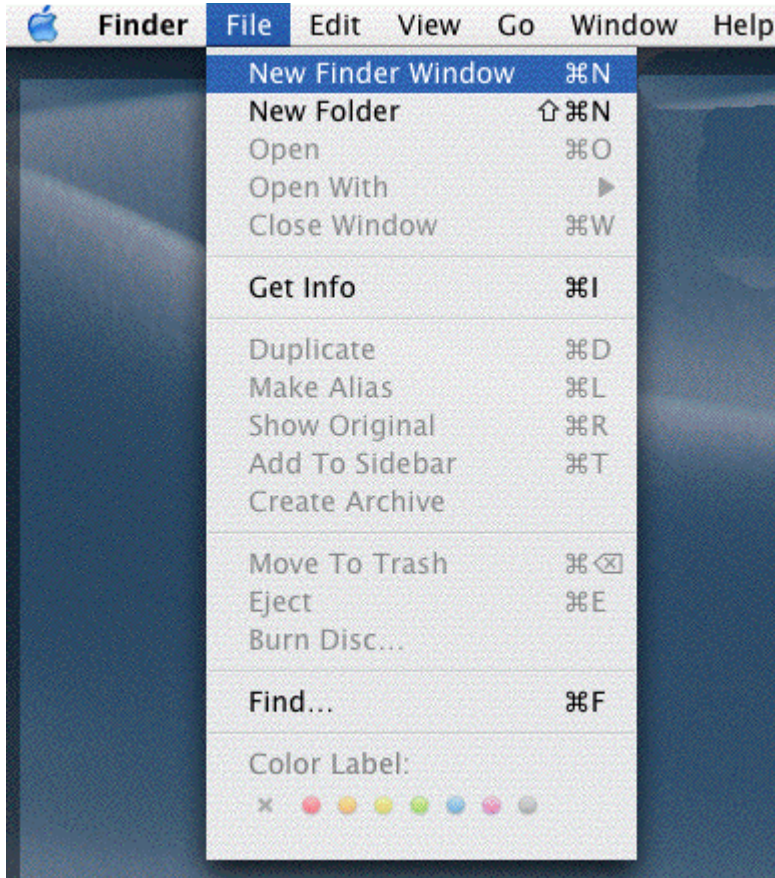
Finder File Edit View Go Window Help

New Finder Window ⌘N
New Folder ⇧⌘N
Open ⌘O
Open With ▶
Close Window ⌘W

Get Info ⌘I

Duplicate ⌘D
Make Alias ⌘L
Show Original ⌘R
Add To Sidebar ⌘T
Create Archive

Move To Trash ⌘⌫
Eject ⌘E
Burn Disc...

Find... ⌘F

Color Label:
×